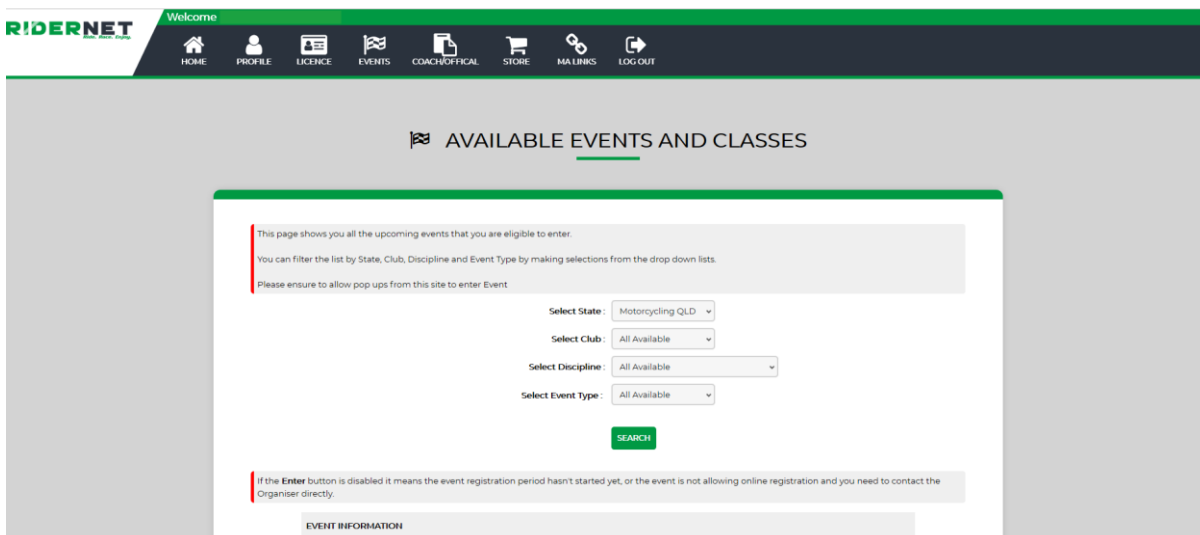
RIDERNET
Ride. Race. Enjoy.

Welcome

HOME PROFILE LICENCE EVENTS COACH/OFFICAL STORE MA LINKS LOG OUT

AVAILABLE EVENTS AND CLASSES

This page shows you all the upcoming events that you are eligible to enter.

You can filter the list by State, Club, Discipline and Event Type by making selections from the drop down lists.

Please ensure to allow pop ups from this site to enter Event

Select State : Motorcycling QLD

Select Club : All Available

Select Discipline : All Available

Select Event Type : All Available

SEARCH

If the **Enter** button is disabled it means the event registration period hasn't started yet, or the event is not allowing online registration and you need to contact the Organiser directly.

EVENT INFORMATION